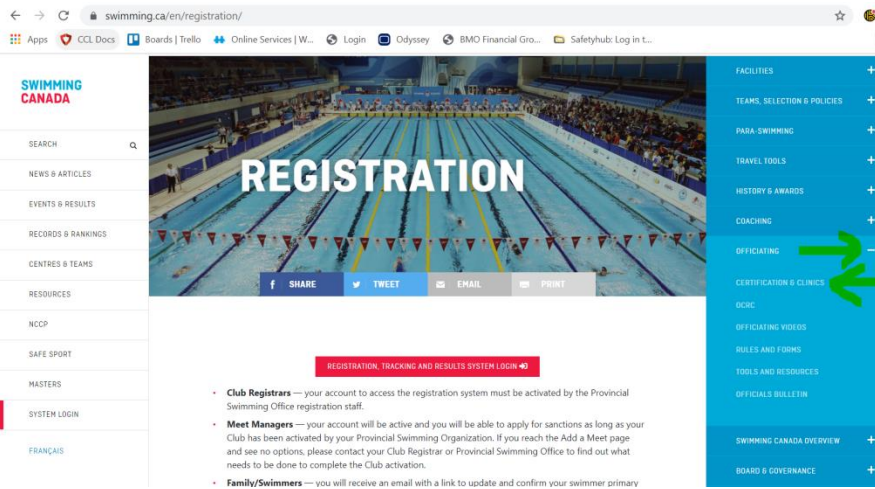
swimming.ca/en/registration/

Apps CCL Docs Boards | Trello Online Services | W... Login Odyssey BMO Financial Gro... Safetyhub: Log in t...

SWIMMING CANADA

SEARCH
NEWS & ARTICLES
EVENTS & RESULTS
RECORDS & RANKINGS
CENTRES & TEAMS
RESOURCES
NCCP
SAFE SPORT
MASTERS
SYSTEM LOGIN
FRANÇAIS

REGISTRATION

SHARE TWEET EMAIL PRINT

REGISTRATION, TRACKING AND RESULTS SYSTEM LOGIN

• Club Registrars — your account to access the registration system must be activated by the Provincial Swimming Office registration staff.
• Meet Managers — your account will be active and you will be able to apply for sanctions as long as your Club has been activated by your Provincial Swimming Organization. If you reach the Add a Meet page and see no options, please contact your Club Registrar or Provincial Swimming Office to find out what needs to be done to complete the Club activation.
• Family/Swimmers — you will receive an email with a link to update and confirm your swimmer primary

FACILITIES +
TEAMS, SELECTION & POLICIES +
PARA-SWIMMING +
TRAVEL TOOLS +
HISTORY & AWARDS +
COACHING +
OFFICIATING –
CERTIFICATION & CLINICS
OCRC
OFFICIATING VIDEOS
RULES AND FORMS
TOOLS AND RESOURCES
OFFICIALS BULLETIN
SWIMMING CANADA OVERVIEW +
BOARD & GOVERNANCE +